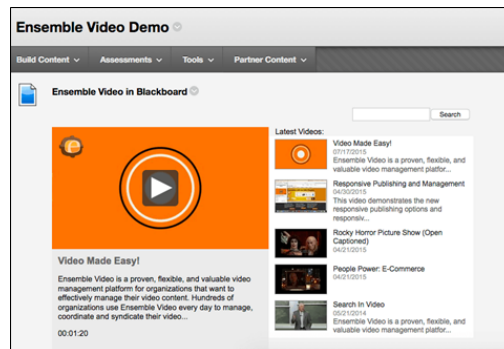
Ensemble Video Demo

Build Content ∨ Assessments ∨ Tools ∨ Partner Content ∨

Ensemble Video in Blackboard

Search

Latest Videos:

Video Made Easy!
07/17/2015
Ensemble Video is a proven, flexible, and valuable video management platfor...

Responsive Publishing and Management
04/30/2015
This video demonstrates the new responsive publishing options and responsiv...

Rocky Horror Picture Show (Open Captioned)
04/21/2015

People Power: E-Commerce
04/21/2015

Search In Video
05/21/2014
Ensemble Video is a proven, flexible, and valuable video management platfor...

Video Made Easy!

Ensemble Video is a proven, flexible, and valuable video management platform for organizations that want to effectively manage their video content. Hundreds of organizations use Ensemble Video every day to manage, coordinate and syndicate their video...

00:01:20